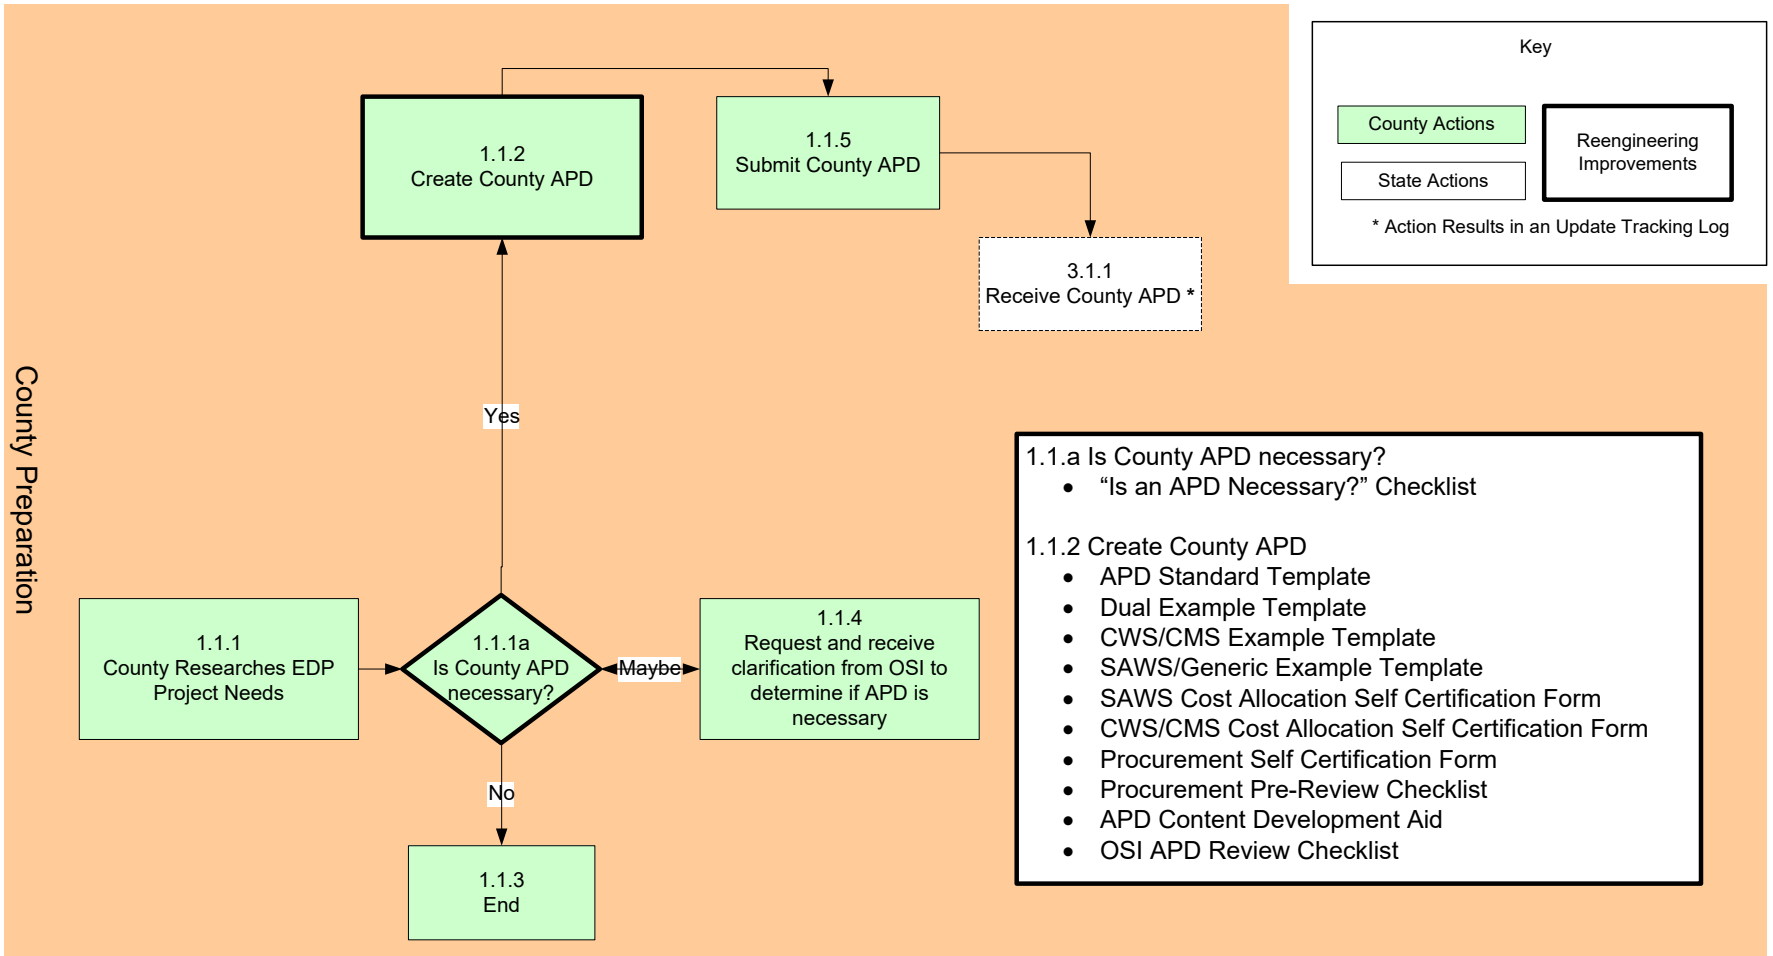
County Preparation

1.1.2
Create County APD

1.1.5
Submit County APD

3.1.1
Receive County APD *

Key

County Actions

State Actions

Reengineering Improvements

* Action Results in an Update Tracking Log

Yes

1.1.1
County Researches EDP Project Needs

1.1.1a
Is County APD necessary?

Maybe

1.1.4
Request and receive clarification from OSI to determine if APD is necessary

No

1.1.3
End

1.1.a Is County APD necessary?
• “Is an APD Necessary?” Checklist

1.1.2 Create County APD
• APD Standard Template
• Dual Example Template
• CWS/CMS Example Template
• SAWS/Generic Example Template
• SAWS Cost Allocation Self Certification Form
• CWS/CMS Cost Allocation Self Certification Form
• Procurement Self Certification Form
• Procurement Pre-Review Checklist
• APD Content Development Aid
• OSI APD Review Checklist